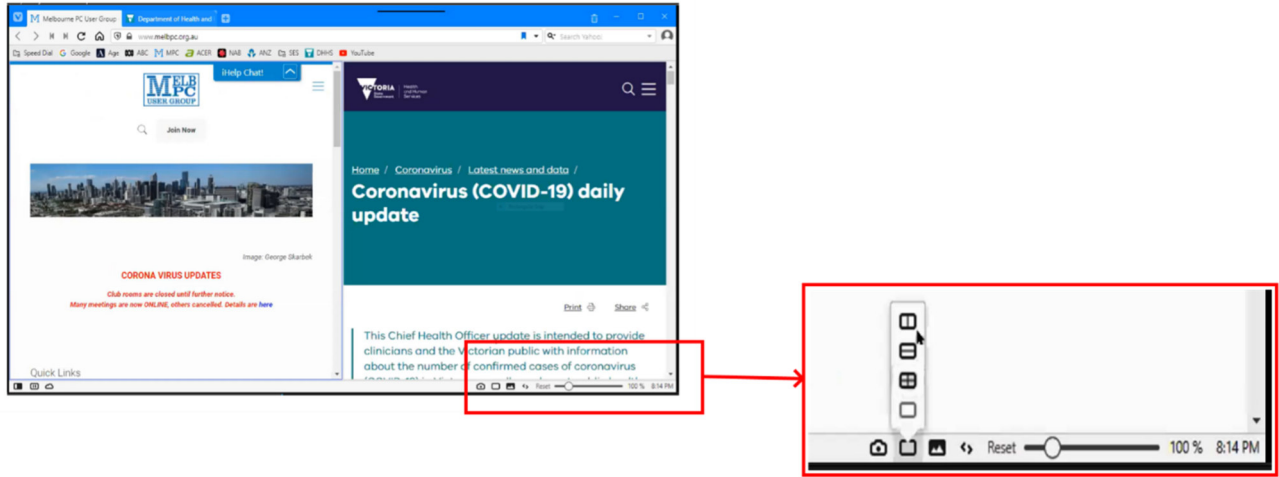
Melbourne PC User Group
Department of Health and
www.melbpc.org.au
Search Yahoo
Speed Dial Google Age ABC MPC ACER NAB ANZ SES DHHS YouTube

MELB PC USER GROUP
iHelp Chat!
Join Now
Image: George Skarbek
CORONA VIRUS UPDATES
Club rooms are closed until further notice.
Many meetings are now ONLINE, others cancelled. Details are here
Quick Links

VICTORIA State Government Health and Human Services
Home / Coronavirus / Latest news and data /
Coronavirus (COVID-19) daily update
Print Share
This Chief Health Officer update is intended to provide clinicians and the Victorian public with information about the number of confirmed cases of coronavirus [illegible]

Reset 100 % 8:14 PM

Reset 100 % 8:14 PM